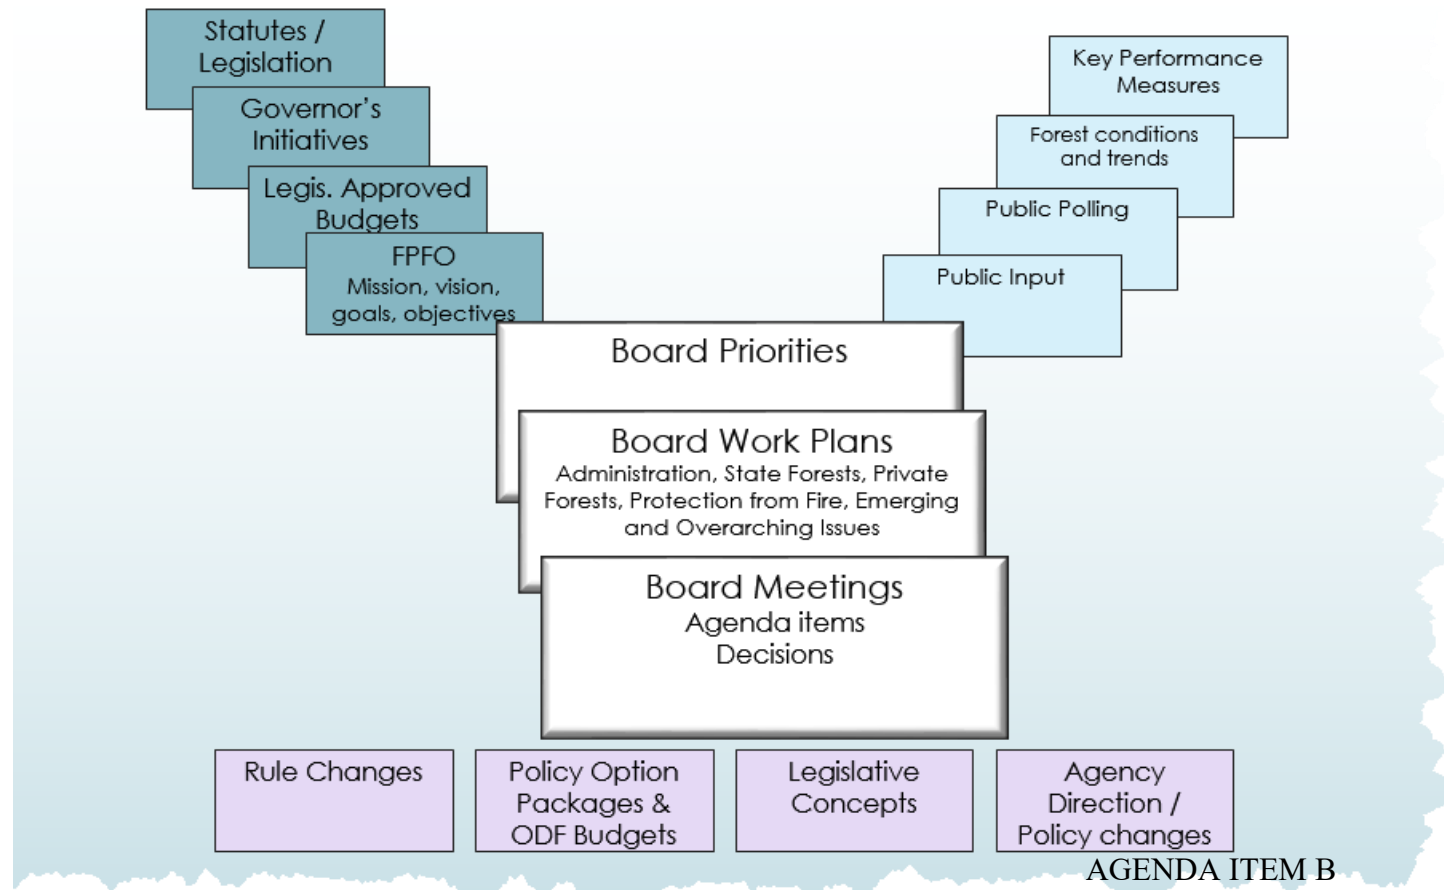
Statutes / Legislation

Governor's Initiatives

Legis. Approved Budgets

FPFO
Mission, vision, goals, objectives

Key Performance Measures

Forest conditions and trends

Public Polling

Public Input

Board Priorities

Board Work Plans
Administration, State Forests, Private Forests, Protection from Fire, Emerging and Overarching Issues

Board Meetings
Agenda items
Decisions

Rule Changes

Policy Option Packages & ODF Budgets

Legislative Concepts

Agency Direction / Policy changes

AGENDA ITEM B